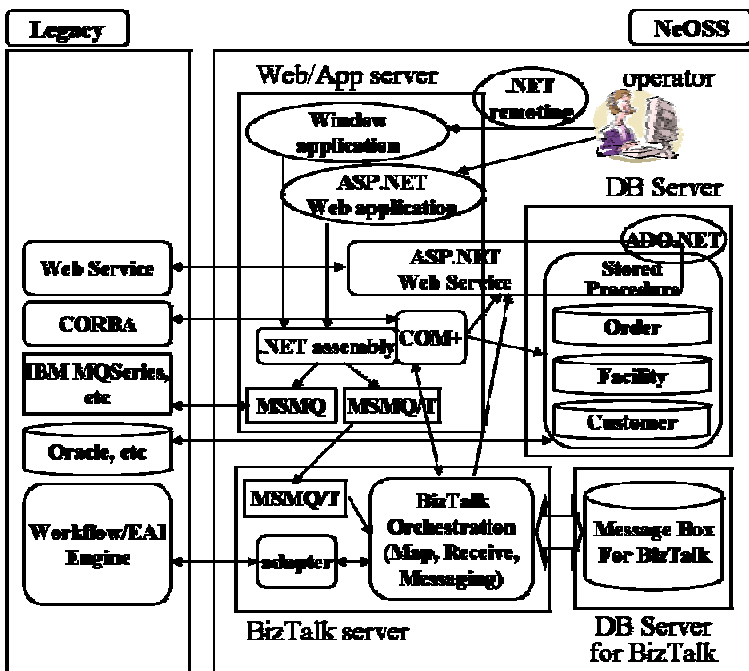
Legacy

NeOSS

Web/App server

.NET remoting

operator

Window application

ASP.NET Web application

DB Server

ADO.NET

Web Service

ASP.NET Web Service

Stored Procedure

CORBA

.NET assembly

COM+

Order

IBM MQSeries, etc

Facility

MSMQ

MSMQ/T

Customer

Oracle, etc

MSMQ/T

BizTalk Orchestration (Map, Receive, Messaging)

Message Box For BizTalk

Workflow/EAI Engine

adapter

BizTalk server

DB Server for BizTalk